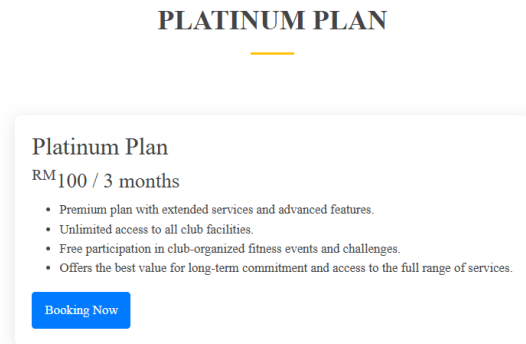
PLATINUM PLAN

Platinum Plan

$^{RM}$100 / 3 months

- Premium plan with extended services and advanced features.
- Unlimited access to all club facilities.
- Free participation in club-organized fitness events and challenges.
- Offers the best value for long-term commitment and access to the full range of services.

Booking Now